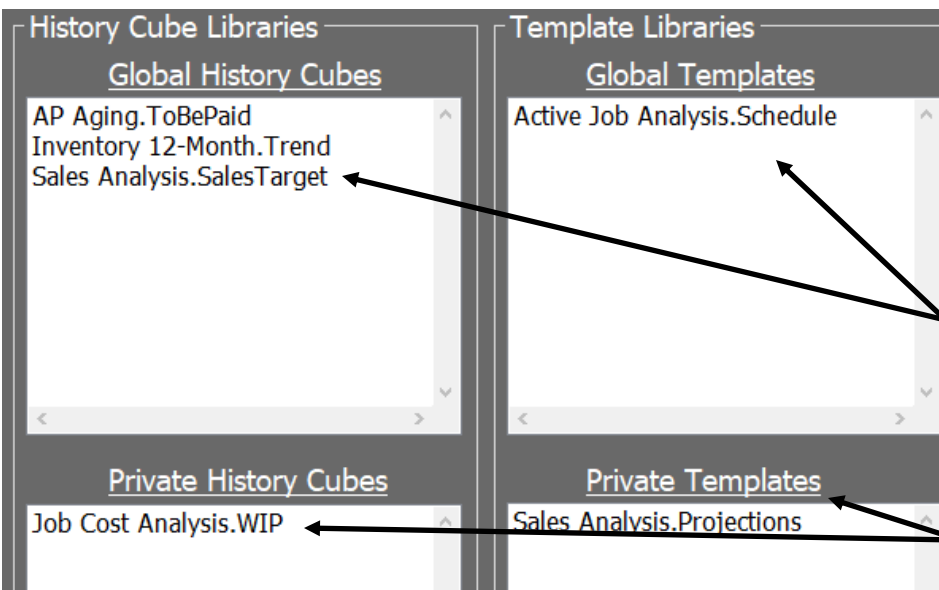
History Cube Libraries

Global History Cubes

AP Aging.ToBePaid
Inventory 12-Month.Trend
Sales Analysis.SalesTarget

Private History Cubes

Job Cost Analysis.WIP

Template Libraries

Global Templates

Active Job Analysis.Schedule

Private Templates

Sales Analysis.Projections